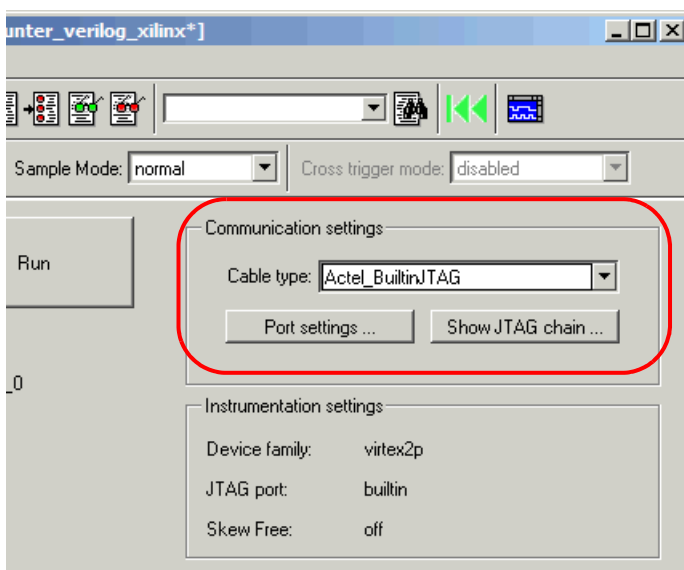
unter_verilog_xilinx*]

Sample Mode: normal

Cross trigger mode: disabled

Run

_0

Communication settings

Cable type: Actel_BuiltinJTAG

Port settings ...

Show JTAG chain ...

Instrumentation settings

Device family: virtex2p

JTAG port: builtin

Skew Free: off